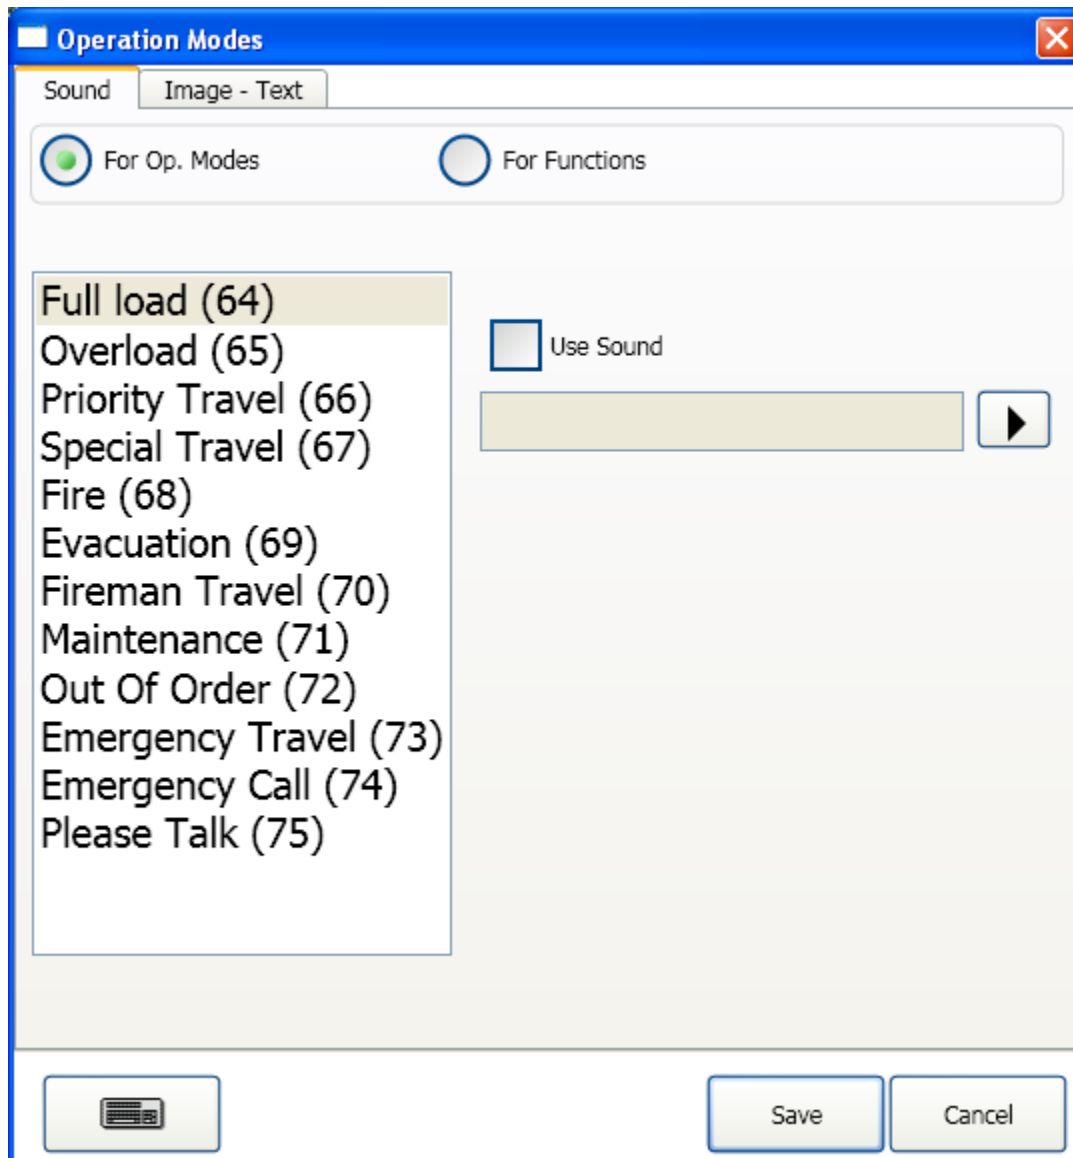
Operation Modes

Sound

Image - Text

For Op. Modes

For Functions

Full load (64)
Overload (65)
Priority Travel (66)
Special Travel (67)
Fire (68)
Evacuation (69)
Fireman Travel (70)
Maintenance (71)
Out Of Order (72)
Emergency Travel (73)
Emergency Call (74)
Please Talk (75)

Use Sound

Save

Cancel